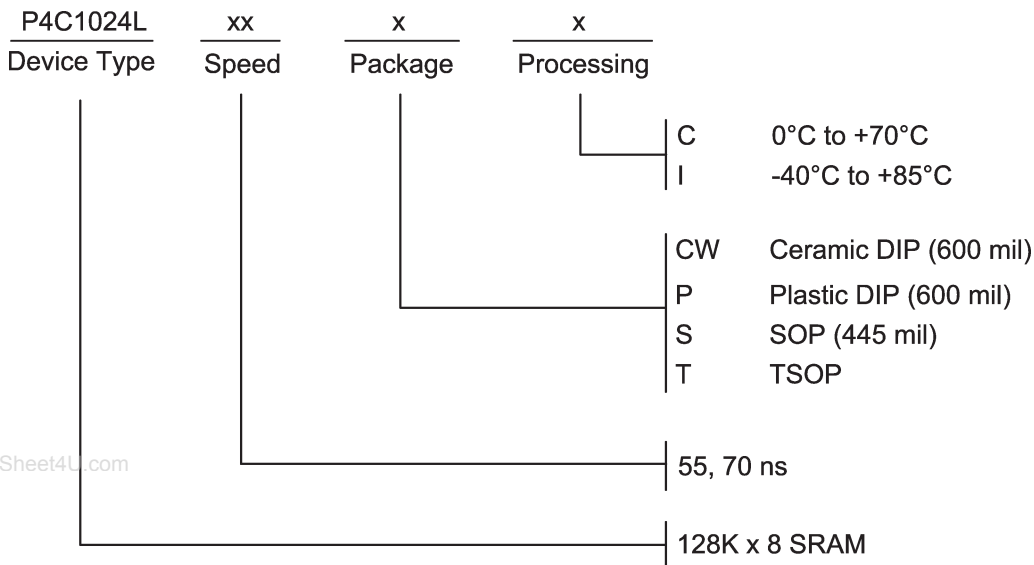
P4C1024L
Device Type

xx
Speed

x
Package

x
Processing

C 0°C to +70°C
I -40°C to +85°C

CW Ceramic DIP (600 mil)
P Plastic DIP (600 mil)
S SOP (445 mil)
T TSOP

Sheet4U.com

55, 70 ns

128K x 8 SRAM